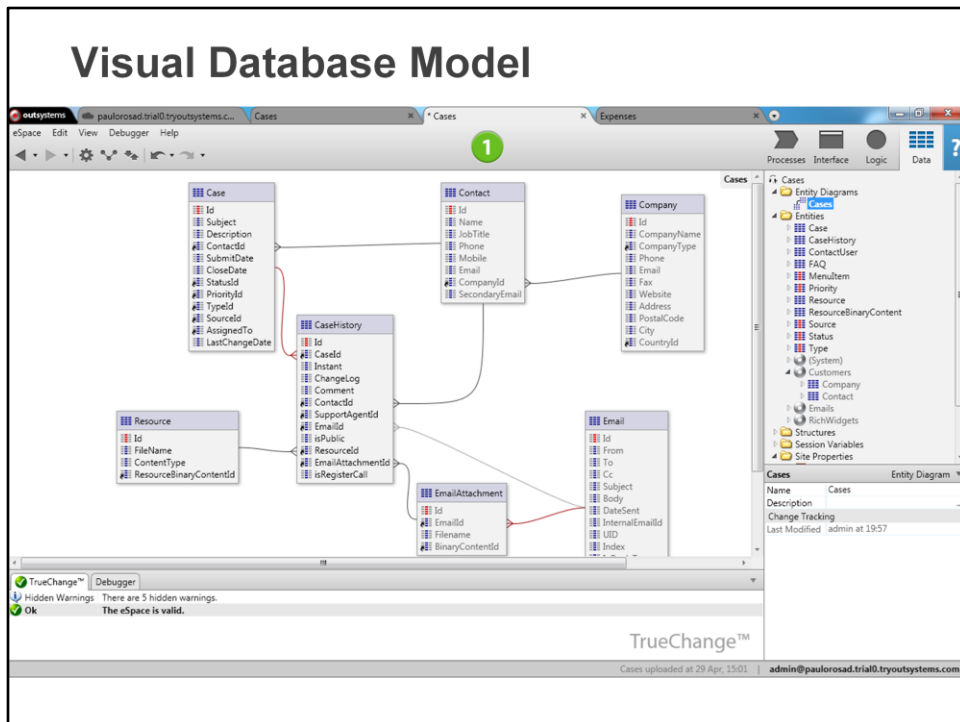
Visual Database Model

outsystems paulorosad.trial0.tryoutsystems.c... Cases * Cases Expenses

eSpace Edit View Debugger Help

1

Processes Interface Logic Data

Cases

Case
Id
Subject
Description
ContactId
SubmitDate
CloseDate
StatusId
PriorityId
TypeId
SourceId
AssignedTo
LastChangeDate

Contact
Id
Name
JobTitle
Phone
Mobile
Email
CompanyId
SecondaryEmail

Company
Id
CompanyName
CompanyType
Phone
Email
Fax
Website
Address
PostalCode
City
CountryId

CaseHistory
Id
CaseId
Instant
ChangeLog
Comment
ContactId
SupportAgentId
EmailId
isPublic
ResourceId
EmailAttachmentId
isRegisterCall

Resource
Id
FileName
ContentType
ResourceBinaryContentId

Email
Id
From
To
Cc
Subject
Body
DateSent
InternalEmailId
UID
Index

EmailAttachment
Id
EmailId
Filename
BinaryContentId

Cases
Entity Diagrams
Cases
Entities
Case
CaseHistory
ContactUser
FAQ
MenuItem
Priority
Resource
ResourceBinaryContent
Source
Status
Type
(System)
Customers
Company
Contact
Emails
RichWidgets
Structures
Session Variables
Site Properties

Cases Entity Diagram
Name Cases
Description
Change Tracking
Last Modified admin at 19:57

TrueChange™ Debugger
Hidden Warnings There are 5 hidden warnings.
Ok The eSpace is valid.

TrueChange™

Cases uploaded at 29 Apr, 15:01 | admin@paulorosad.trial0.tryoutsystems.com